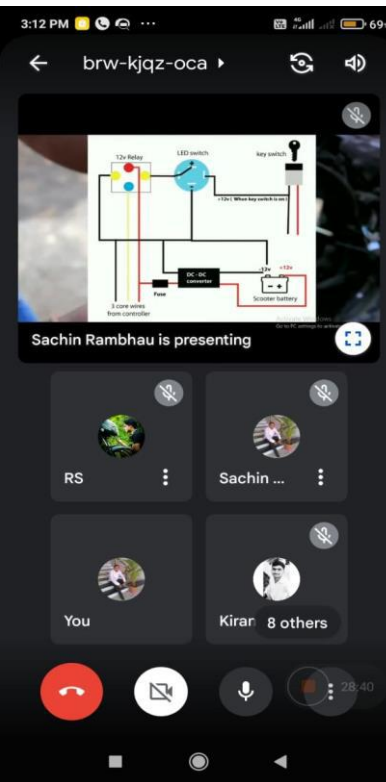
3:12 PM ··· 69

brw-kjqz-oca ▸

12v Relay
LED switch
key switch
+12v ( When key switch is on )
DC - DC converter
Fuse
3 core wires from controller
12v
+12v
Scooter battery
Activate Windows
Go to PC settings to activate

Sachin Rambhau is presenting

RS

Sachin ...

You

Kiran

8 others

28:40